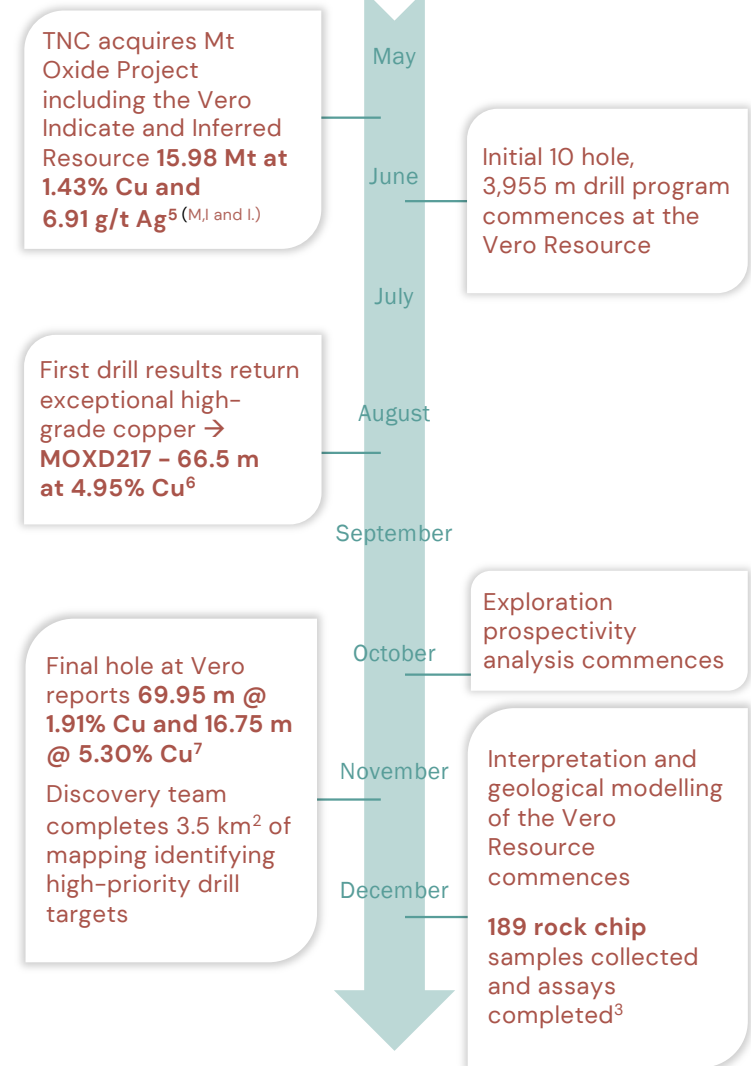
TNC acquires Mt Oxide Project including the Vero Indicate and Inferred Resource **15.98 Mt at 1.43% Cu and 6.91 g/t Ag$^5$** (M,I and I.)

May

June

Initial 10 hole, 3,955 m drill program commences at the Vero Resource

July

First drill results return exceptional high-grade copper → **MOXD217 - 66.5 m at 4.95% Cu$^6$**

August

September

Exploration prospectivity analysis commences

October

Final hole at Vero reports **69.95 m @ 1.91% Cu and 16.75 m @ 5.30% Cu$^7$**

Discovery team completes 3.5 km$^2$ of mapping identifying high-priority drill targets

November

Interpretation and geological modelling of the Vero Resource commences

December

**189 rock chip** samples collected and assays completed$^3$